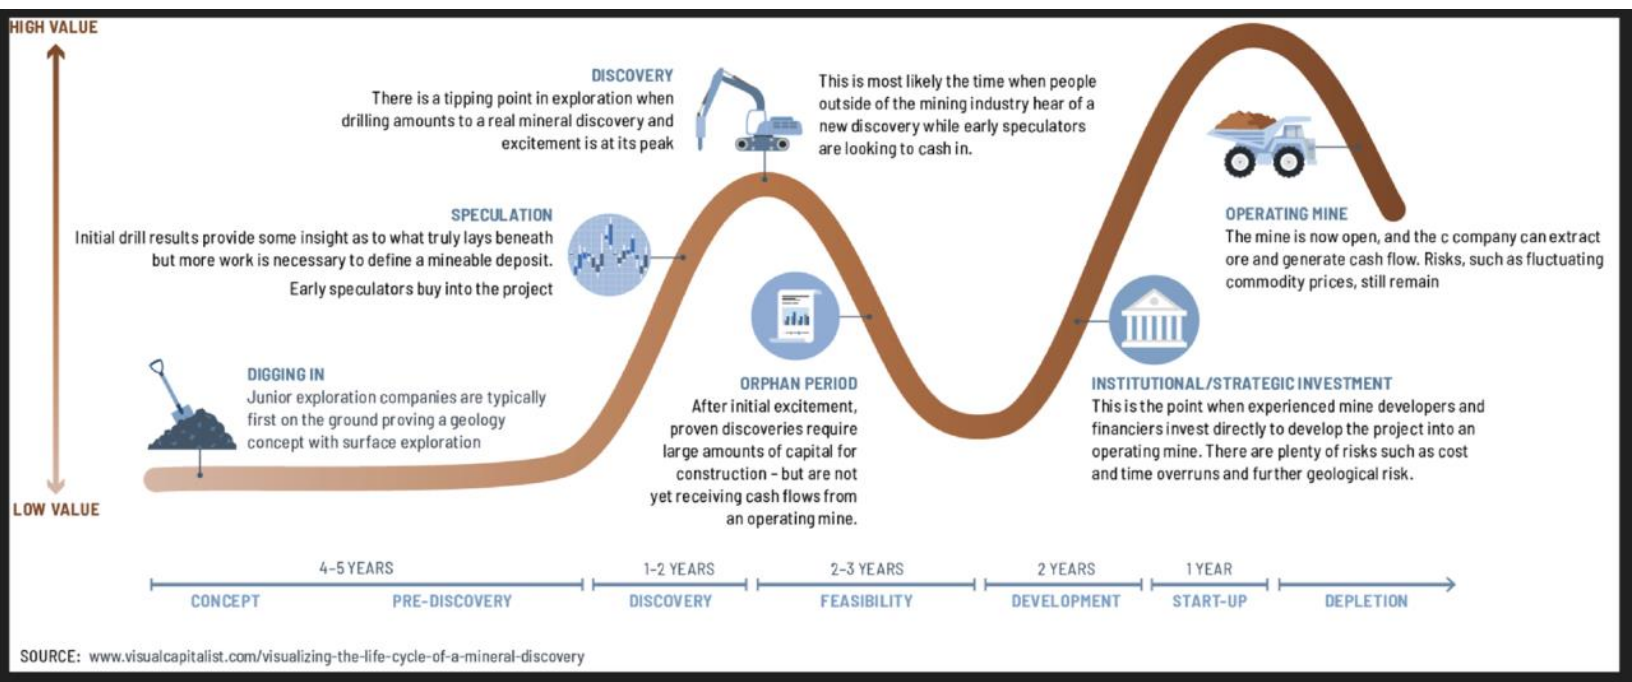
HIGH VALUE

LOW VALUE

DISCOVERY
There is a tipping point in exploration when drilling amounts to a real mineral discovery and excitement is at its peak

This is most likely the time when people outside of the mining industry hear of a new discovery while early speculators are looking to cash in.

SPECULATION
Initial drill results provide some insight as to what truly lays beneath but more work is necessary to define a mineable deposit.

Early speculators buy into the project

OPERATING MINE
The mine is now open, and the c company can extract ore and generate cash flow. Risks, such as fluctuating commodity prices, still remain

DIGGING IN
Junior exploration companies are typically first on the ground proving a geology concept with surface exploration

ORPHAN PERIOD
After initial excitement, proven discoveries require large amounts of capital for construction - but are not yet receiving cash flows from an operating mine.

INSTITUTIONAL/STRATEGIC INVESTMENT
This is the point when experienced mine developers and financiers invest directly to develop the project into an operating mine. There are plenty of risks such as cost and time overruns and further geological risk.

4-5 YEARS
CONCEPT
PRE-DISCOVERY
1-2 YEARS
DISCOVERY
2-3 YEARS
FEASIBILITY
2 YEARS
DEVELOPMENT
1 YEAR
START-UP
DEPLETION

SOURCE: www.visualcapitalist.com/visualizing-the-life-cycle-of-a-mineral-discovery